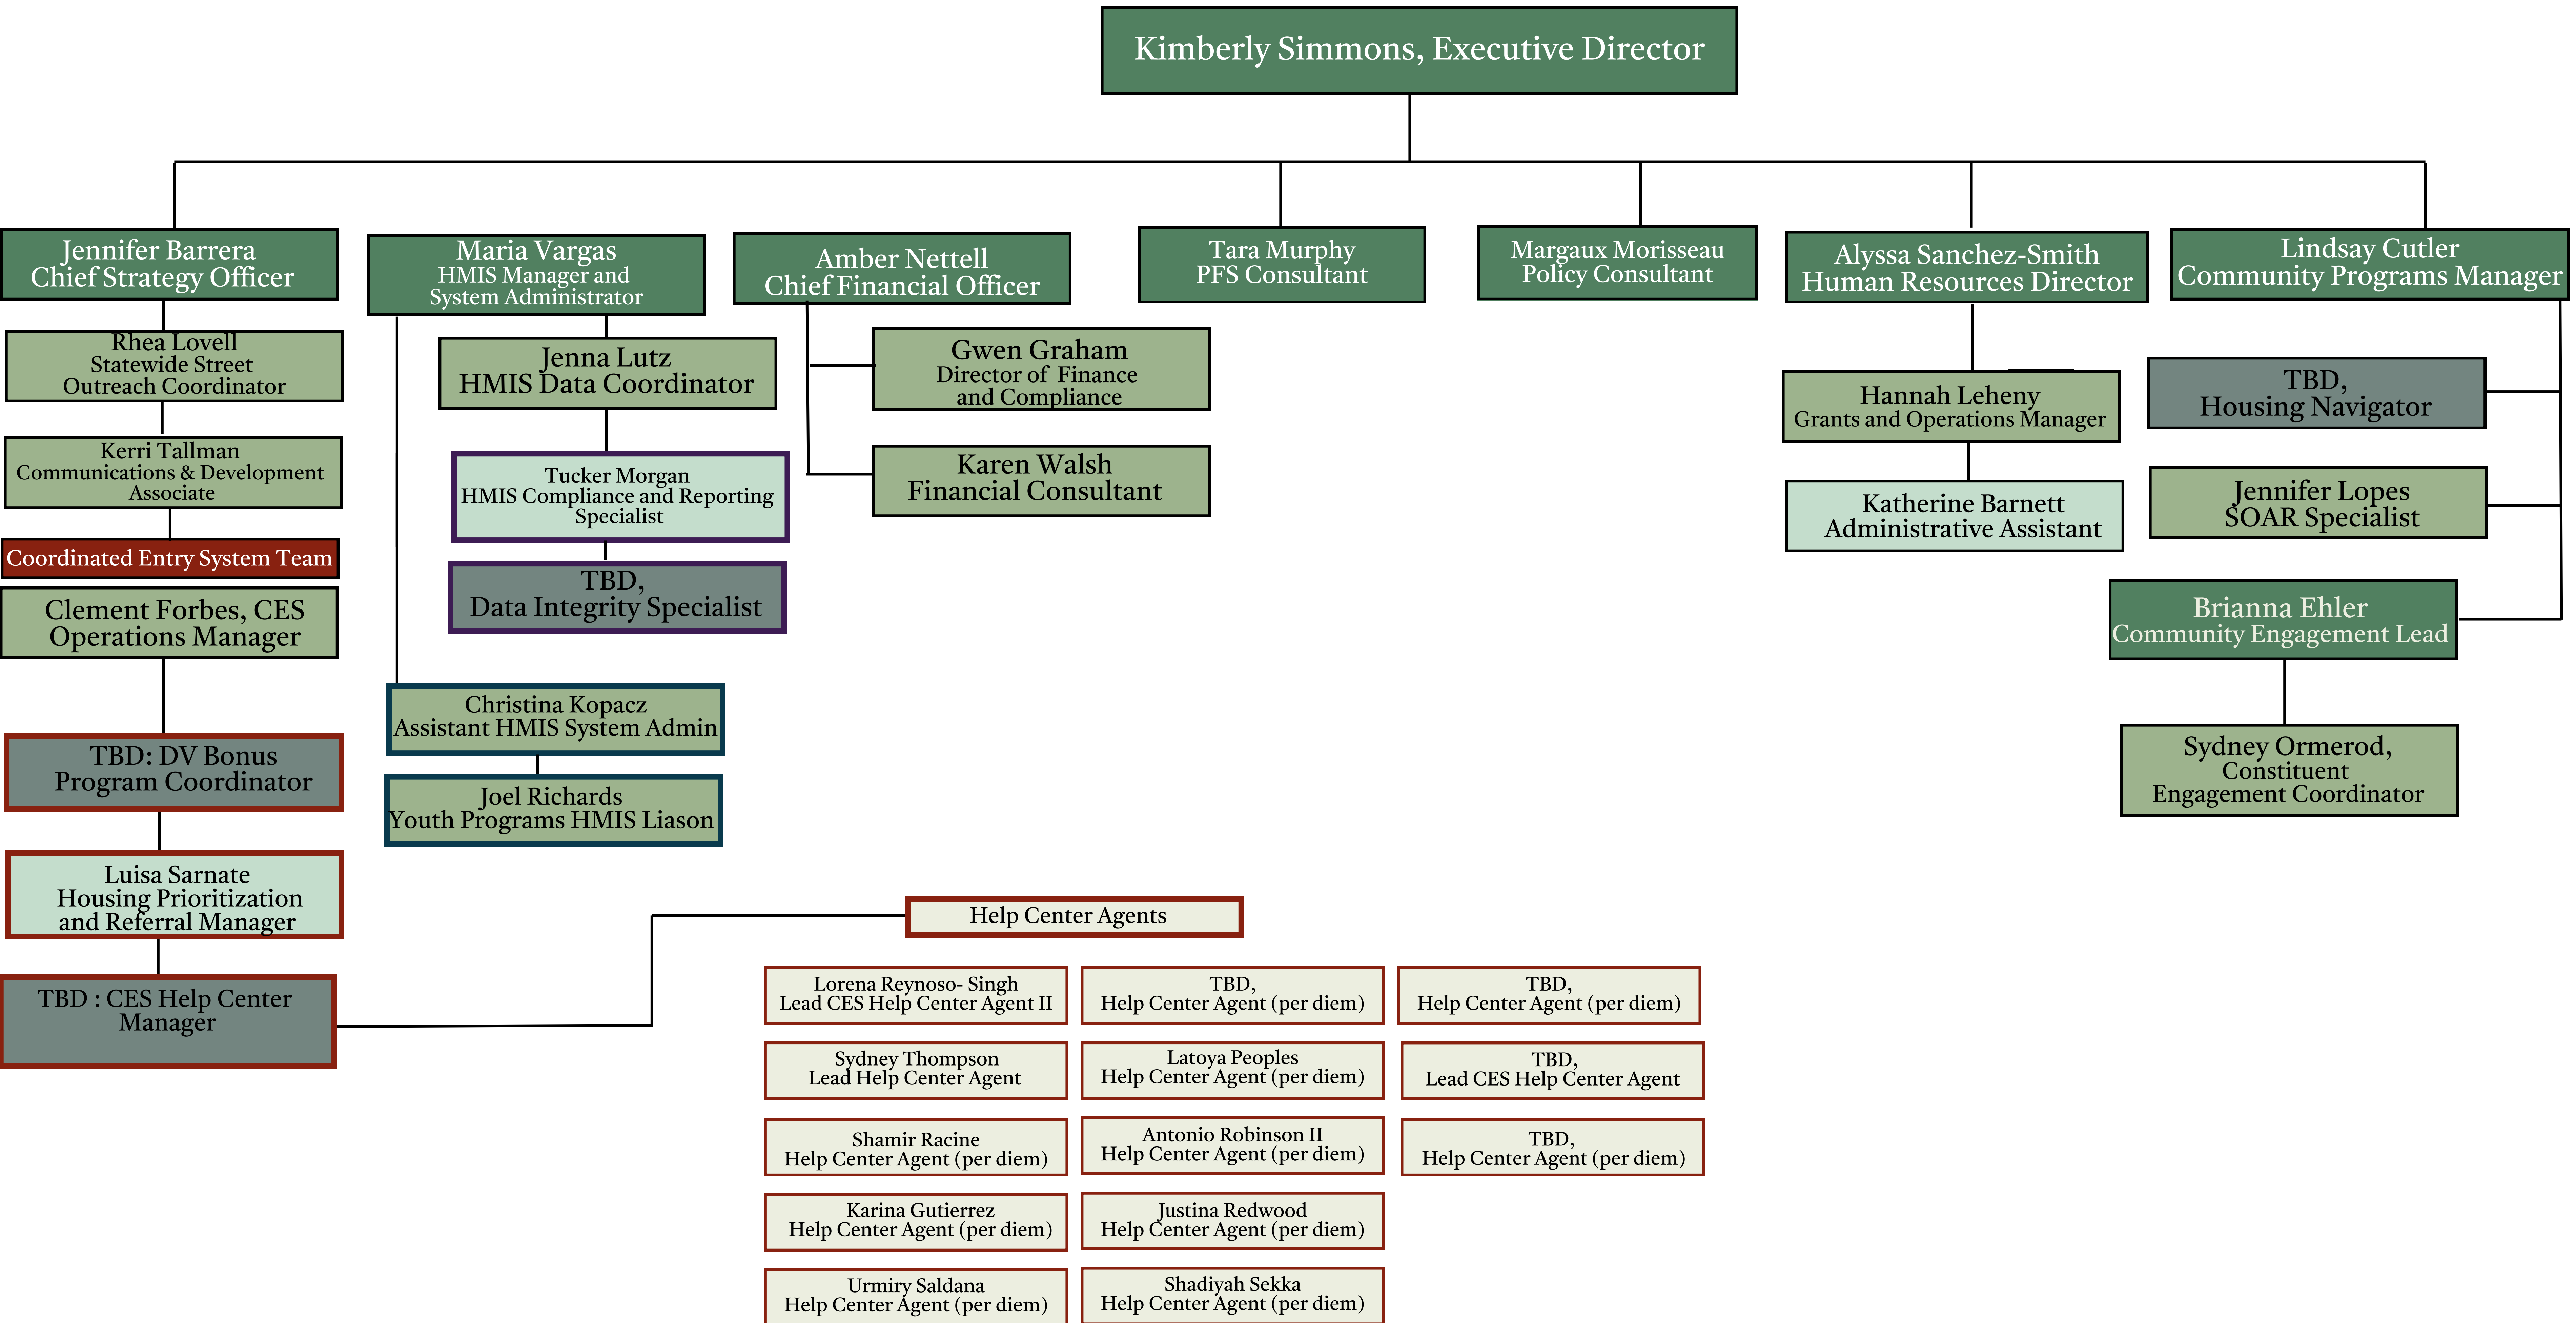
Kimberly Simmons, Executive Director

Jennifer Barrera
Chief Strategy Officer

Rhea Lovell
Statewide Street
Outreach Coordinator

Kerri Tallman
Communications & Development
Associate

Coordinated Entry System Team

Clement Forbes, CES
Operations Manager

TBD: DV Bonus
Program Coordinator

Luisa Sarnate
Housing Prioritization
and Referral Manager

TBD : CES Help Center
Manager

Maria Vargas
HMIS Manager and
System Administrator

Jenna Lutz
HMIS Data Coordinator

Tucker Morgan
HMIS Compliance and Reporting
Specialist

TBD,
Data Integrity Specialist

Christina Kopacz
Assistant HMIS System Admin

Joel Richards
Youth Programs HMIS Liason

Amber Nettell
Chief Financial Officer

Gwen Graham
Director of Finance
and Compliance

Karen Walsh
Financial Consultant

Tara Murphy
PFS Consultant

Margaux Morisseau
Policy Consultant

Alyssa Sanchez-Smith
Human Resources Director

Hannah Leheny
Grants and Operations Manager

Katherine Barnett
Administrative Assistant

Lindsay Cutler
Community Programs Manager

TBD,
Housing Navigator

Jennifer Lopes
SOAR Specialist

Brianna Ehler
Community Engagement Lead

Sydney Ormerod,
Constituent
Engagement Coordinator

Help Center Agents

Lorena Reynoso- Singh
Lead CES Help Center Agent II

TBD,
Help Center Agent (per diem)

TBD,
Help Center Agent (per diem)

Sydney Thompson
Lead Help Center Agent

Latoya Peoples
Help Center Agent (per diem)

TBD,
Lead CES Help Center Agent

Shamir Racine
Help Center Agent (per diem)

Antonio Robinson II
Help Center Agent (per diem)

TBD,
Help Center Agent (per diem)

Karina Gutierrez
Help Center Agent (per diem)

Justina Redwood
Help Center Agent (per diem)

Urmiry Saldana
Help Center Agent (per diem)

Shadiyah Sekka
Help Center Agent (per diem)